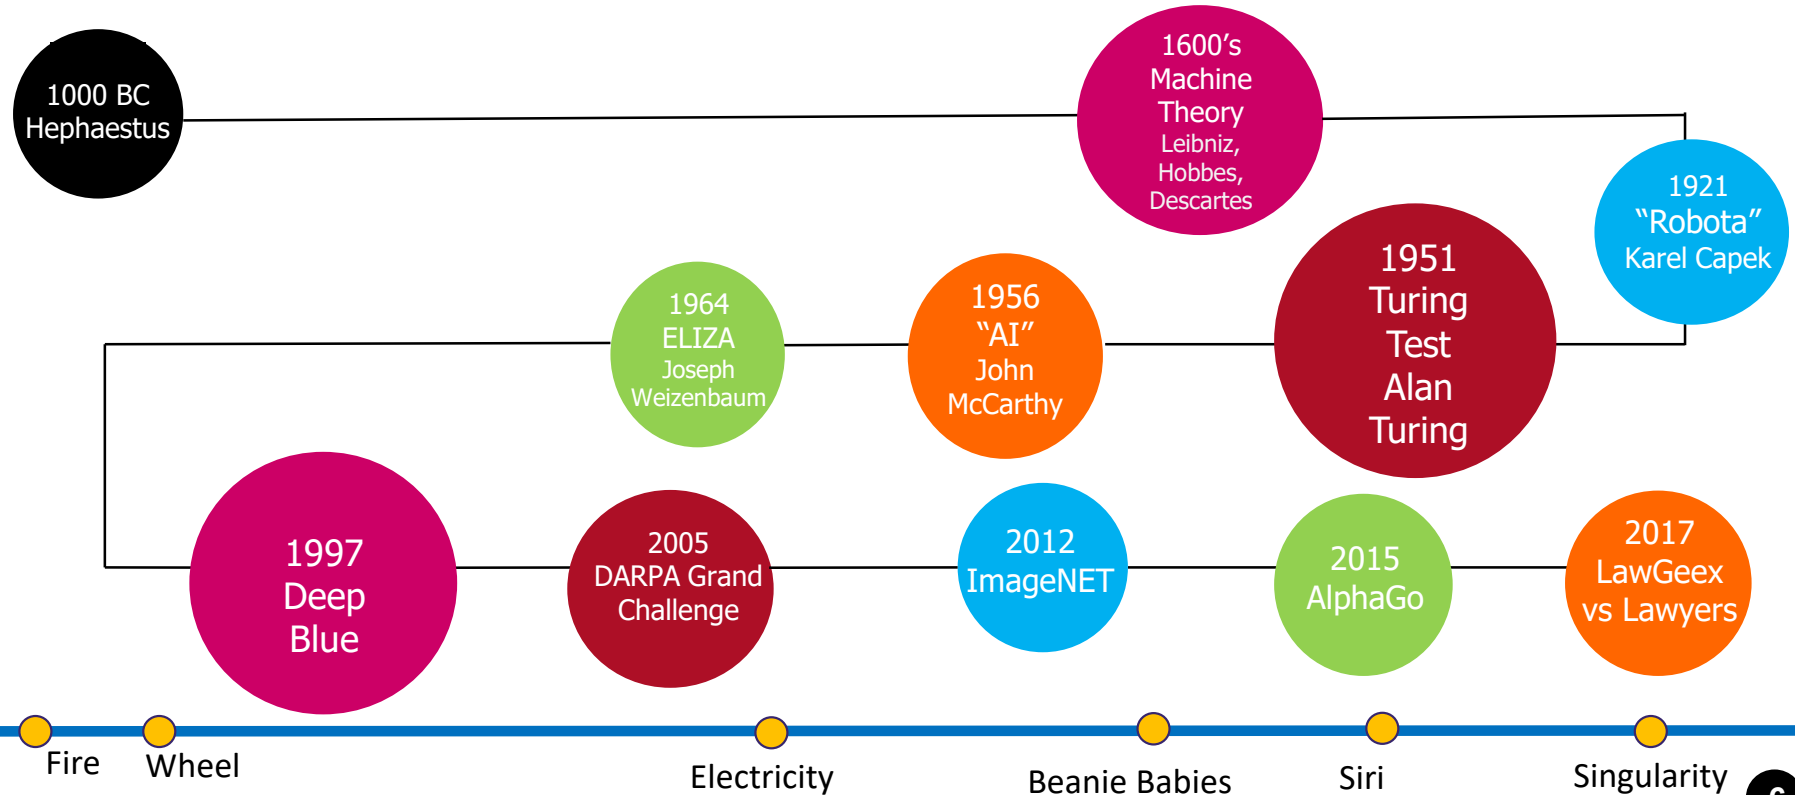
1000 BC Hephaestus

1600’s Machine Theory Leibniz, Hobbes, Descartes

1921 “Robota” Karel Capek

1964 ELIZA Joseph Weizenbaum

1956 “AI” John McCarthy

1951 Turing Test Alan Turing

1997 Deep Blue

2005 DARPA Grand Challenge

2012 ImageNET

2015 AlphaGo

2017 LawGeex vs Lawyers

Fire

Wheel

Electricity

Beanie Babies

Siri

Singularity

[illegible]